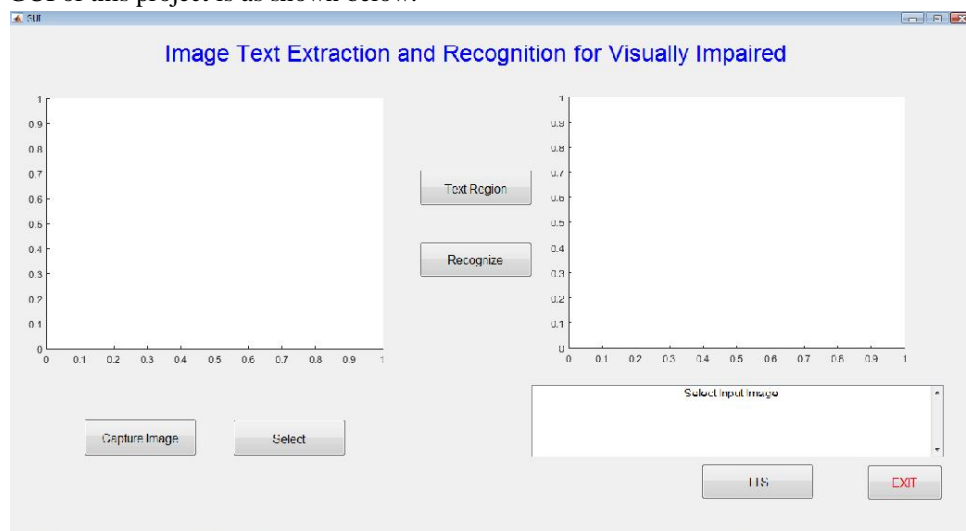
GUI of this project is as shown below.

GUI

Image Text Extraction and Recognition for Visually Impaired

1
0.9
0.8
0.7
0.6
0.5
0.4
0.3
0.2
0.1
0
0 0.1 0.2 0.3 0.4 0.5 0.6 0.7 0.8 0.9 1

Text Region

Recognize

1
0.9
0.8
0.7
0.6
0.5
0.4
0.3
0.2
0.1
0
0 0.1 0.2 0.3 0.4 0.5 0.6 0.7 0.8 0.9 1

Select Input Image

Capture Image

Select

TTS

EXIT